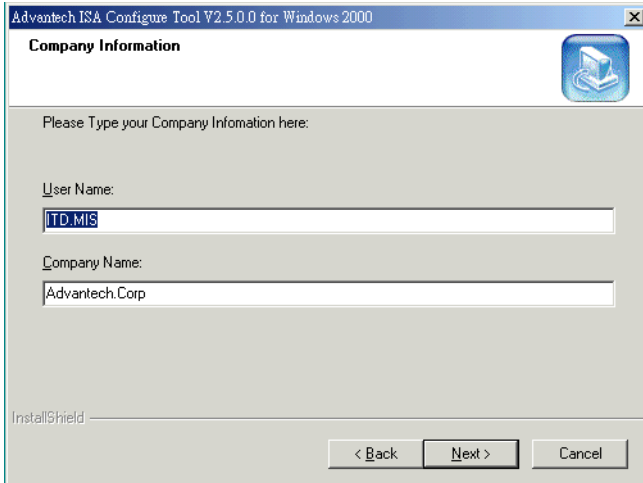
Advantech ISA Configure Tool V2.5.0.0 for Windows 2000

Company Information

Please Type your Company Infomation here:

User Name:

ITD.MIS

Company Name:

Advantech.Corp

InstallShield

< Back

Next >

Cancel